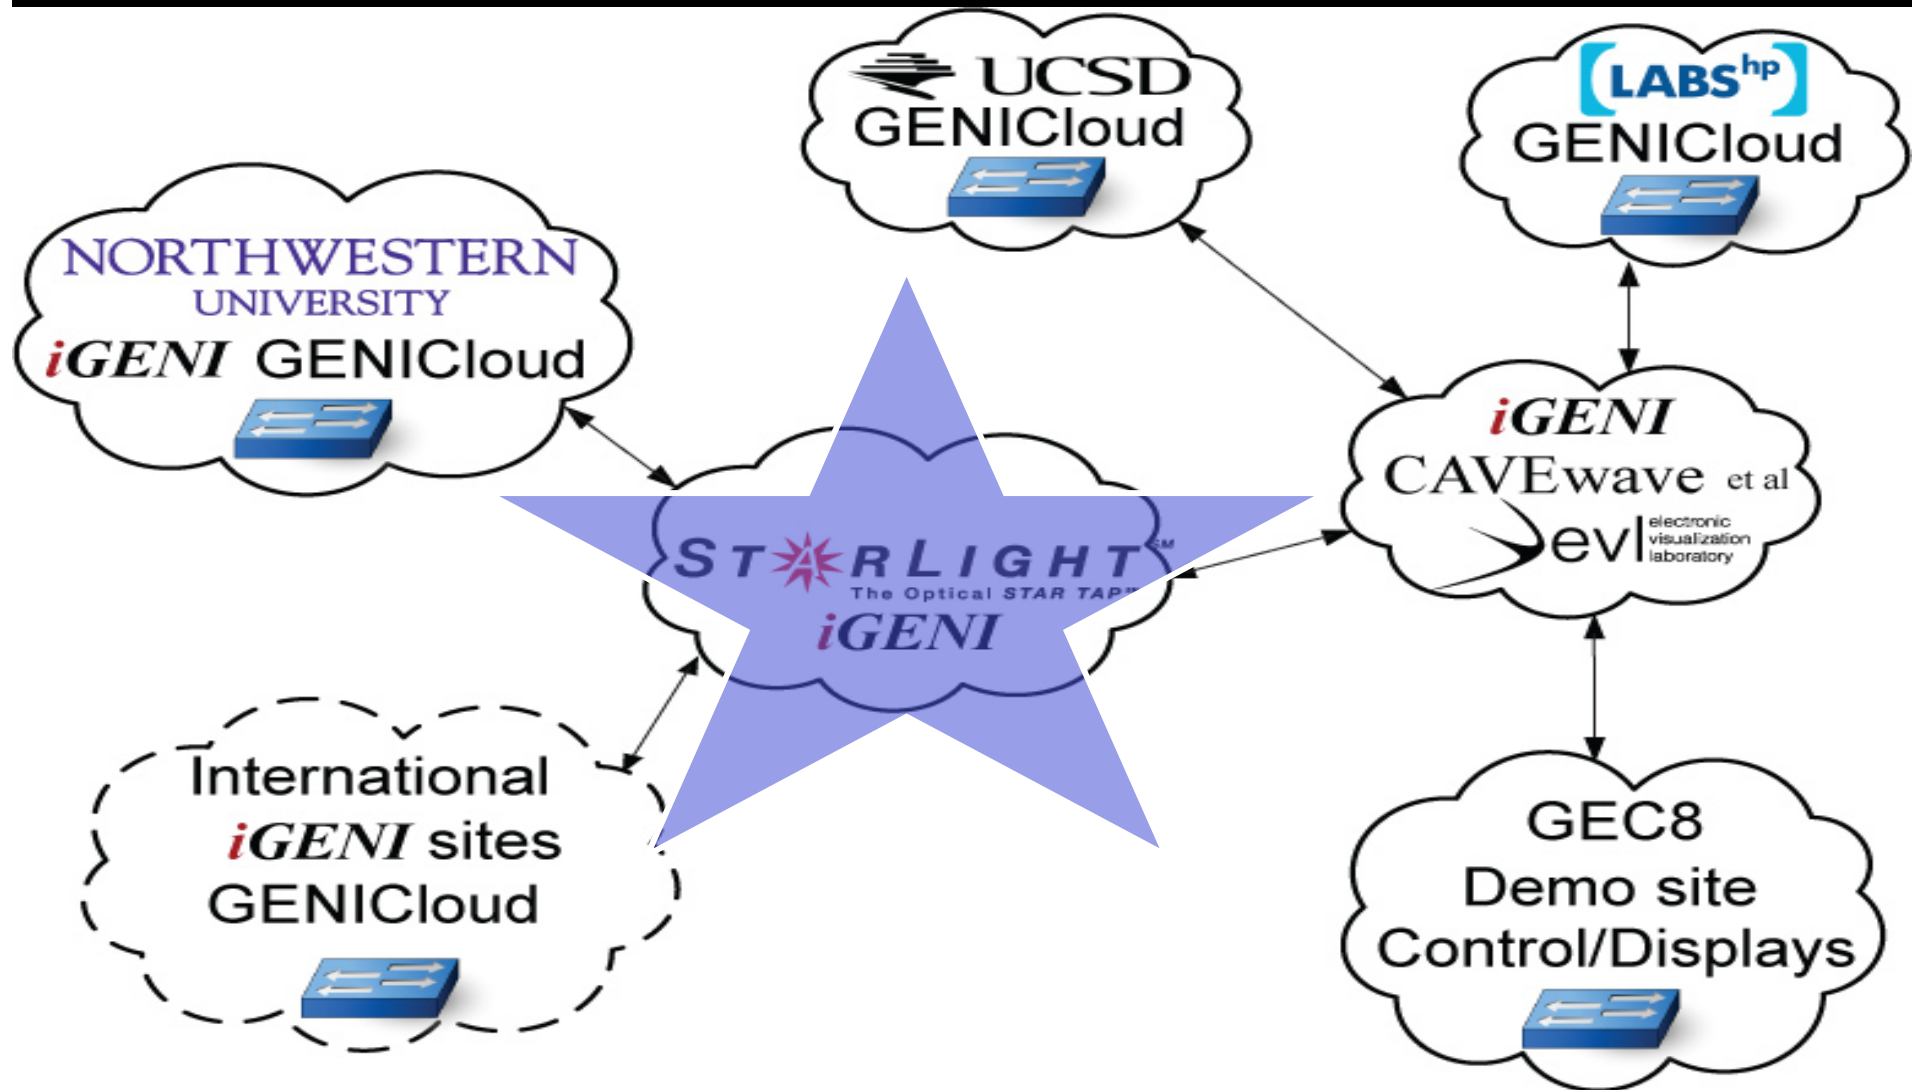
UCSD
GENICloud

LABS hp
GENICloud

NORTHWESTERN
UNIVERSITY
iGENI GENICloud

iGENI
CAVEwave et al
evl electronic visualization laboratory

STARLIGHT℠
The Optical STAR TAP™
iGENI

International
iGENI sites
GENICloud

GEC8
Demo site
Control/Displays